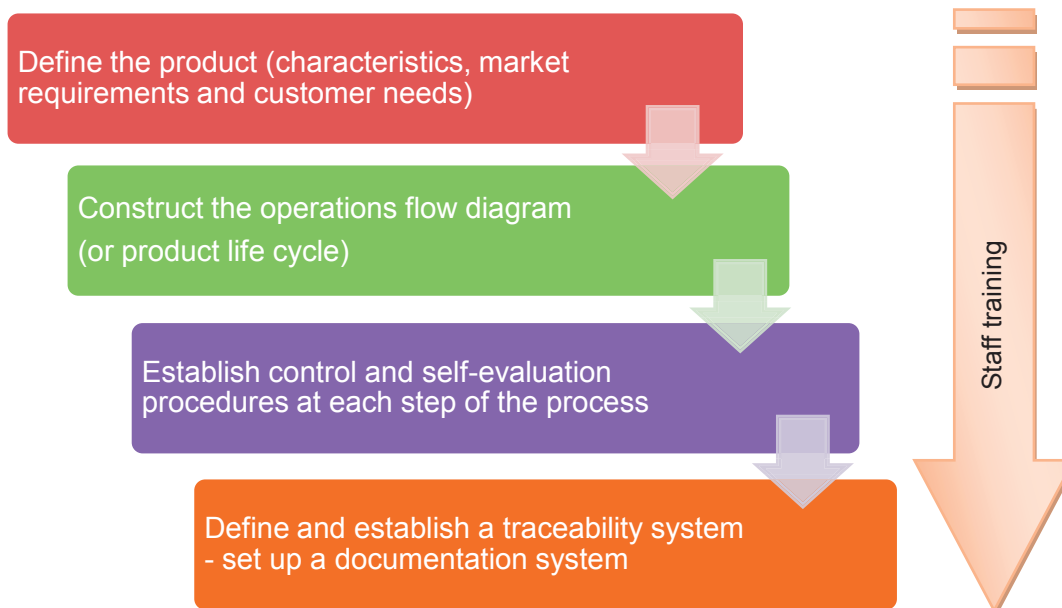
Define the product (characteristics, market requirements and customer needs)

Construct the operations flow diagram

(or product life cycle)

Establish control and self-evaluation procedures at each step of the process

Define and establish a traceability system - set up a documentation system

Staff training